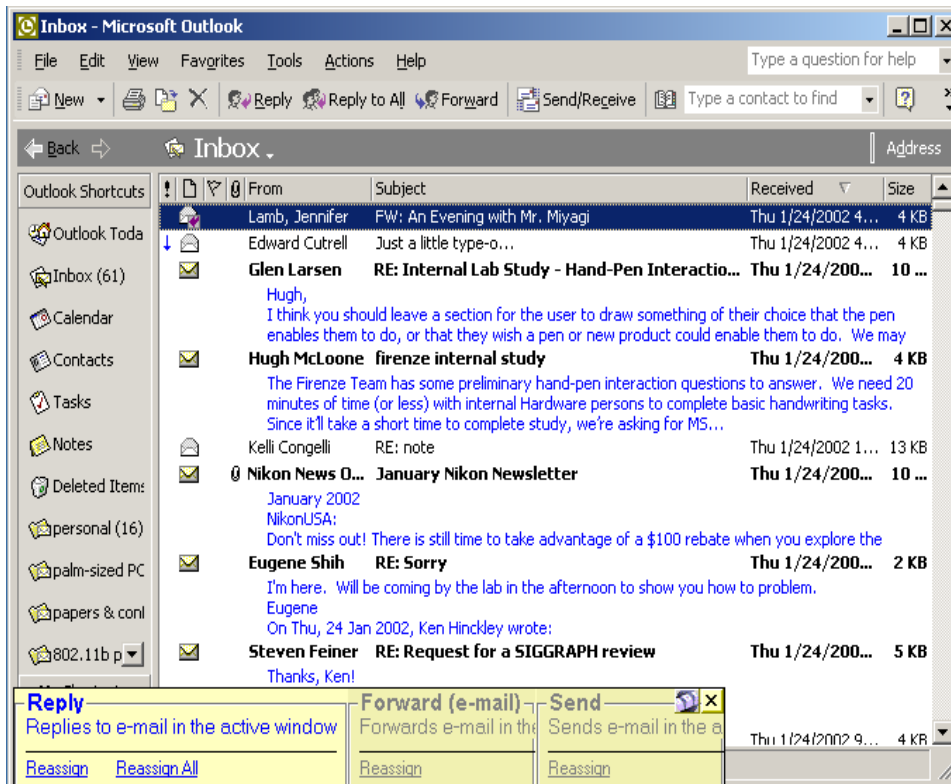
Inbox - Microsoft Outlook

File Edit View Favorites Tools Actions Help

Type a question for help

New Reply Reply to All Forward Send/Receive Type a contact to find

Back Inbox Address

Outlook Shortcuts

Outlook Toda

Inbox (61)

Calendar

Contacts

Tasks

Notes

Deleted Items

personal (16)

palm-sized PC

papers & conf

802.11b p

| ! | | | | From | Subject | Received | Size |
|---|---|---|---|---|---|---|---|
| | | | | Lamb, Jennifer | FW: An Evening with Mr. Miyagi | Thu 1/24/2002 4... | 4 KB |
| | | | | Edward Cutrell | Just a little type-o... | Thu 1/24/2002 4... | 4 KB |
| | | | | Glen Larsen | RE: Internal Lab Study - Hand-Pen Interactio... | Thu 1/24/200... | 10 ... |

Hugh,
I think you should leave a section for the user to draw something of their choice that the pen enables them to do, or that they wish a pen or new product could enable them to do. We may

Hugh McLoone firenze internal study Thu 1/24/200... 4 KB

The Firenze Team has some preliminary hand-pen interaction questions to answer. We need 20 minutes of time (or less) with internal Hardware persons to complete basic handwriting tasks. Since it'll take a short time to complete study, we're asking for MS...

Kelli Congelli RE: note Thu 1/24/2002 1... 13 KB

Nikon News O... January Nikon Newsletter Thu 1/24/200... 10 ...

January 2002
NikonUSA:
Don't miss out! There is still time to take advantage of a $100 rebate when you explore the

Eugene Shih RE: Sorry Thu 1/24/200... 2 KB

I'm here. Will be coming by the lab in the afternoon to show you how to problem.
Eugene
On Thu, 24 Jan 2002, Ken Hinckley wrote:

Steven Feiner RE: Request for a SIGGRAPH review Thu 1/24/200... 5 KB

Thanks, Ken!

Thu 1/24/2002 9... 4 KB

Reply
Replies to e-mail in the active window
Reassign Reassign All

Forward (e-mail)
Forwards e-mail in the
Reassign

Send
Sends e-mail in the a
Reassign